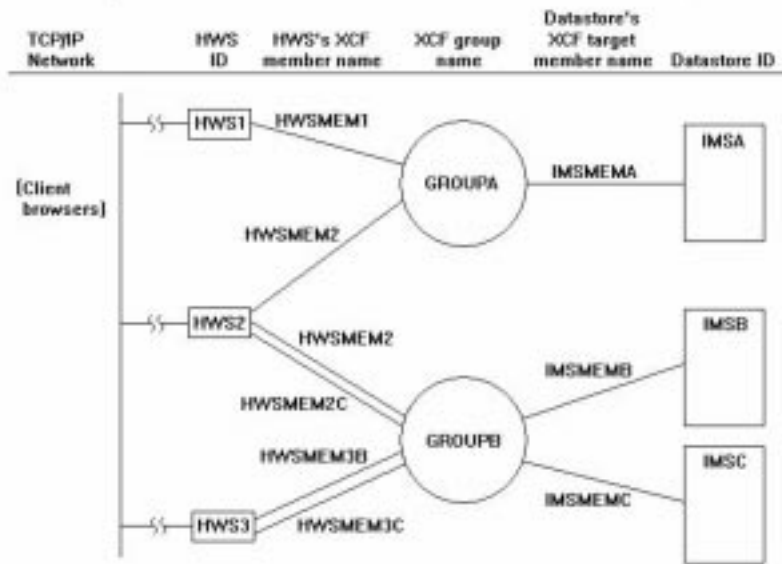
TCP/IP Network

HWS ID

HWS's XCF member name

XCF group name

Datastore's XCF target member name

Datastore ID

[Client browsers]

HWS1

HWSMEM1

GROUPA

IMSMEMA

IMSA

HWSMEM2

HWS2

HWSMEM2

IMSB

IMSMEMB

HWSMEM2C

GROUPB

HWSMEM3B

IMSC

IMSMEMC

HWS3

HWSMEM3C